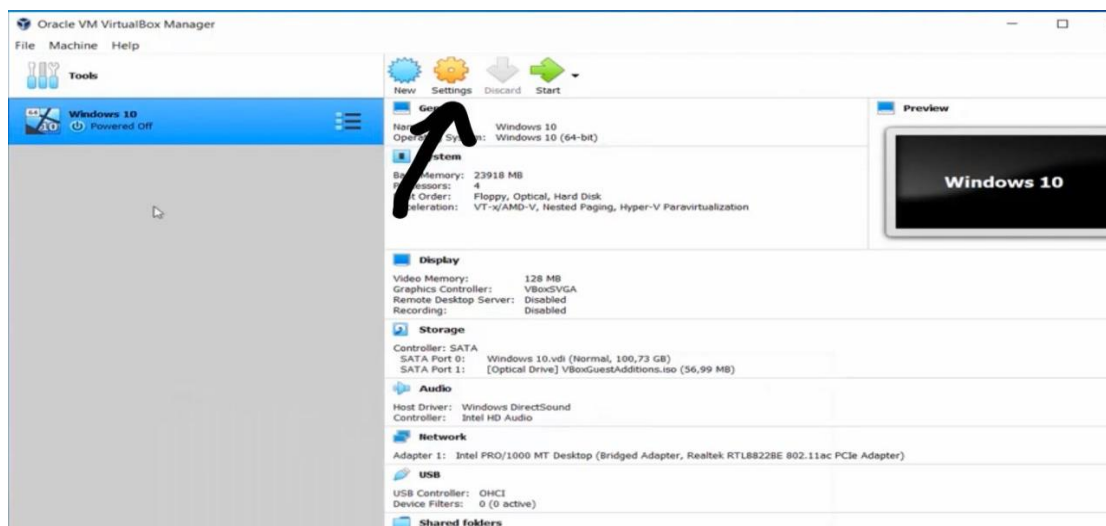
Oracle VM VirtualBox Manager

File Machine Help

Tools

Windows 10
Powered Off

New Settings Discard Start

Gen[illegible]

Na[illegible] Windows 10
Opera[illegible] S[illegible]m: Windows 10 (64-bit)

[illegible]stem

Ba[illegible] Memory: 23918 MB
P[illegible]essors: 4
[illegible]t Order: Floppy, Optical, Hard Disk
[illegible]eleration: VT-x/AMD-V, Nested Paging, Hyper-V Paravirtualization

Preview

Windows 10

Display

Video Memory: 128 MB
Graphics Controller: VBoxSVGA
Remote Desktop Server: Disabled
Recording: Disabled

Storage

Controller: SATA
SATA Port 0: Windows 10.vdi (Normal, 100,73 GB)
SATA Port 1: [Optical Drive] VBoxGuestAdditions.iso (56,99 MB)

Audio

Host Driver: Windows DirectSound
Controller: Intel HD Audio

Network

Adapter 1: Intel PRO/1000 MT Desktop (Bridged Adapter, Realtek RTL8822BE 802.11ac PCIe Adapter)

USB

USB Controller: OHCI
Device Filters: 0 (0 active)

Shared folders